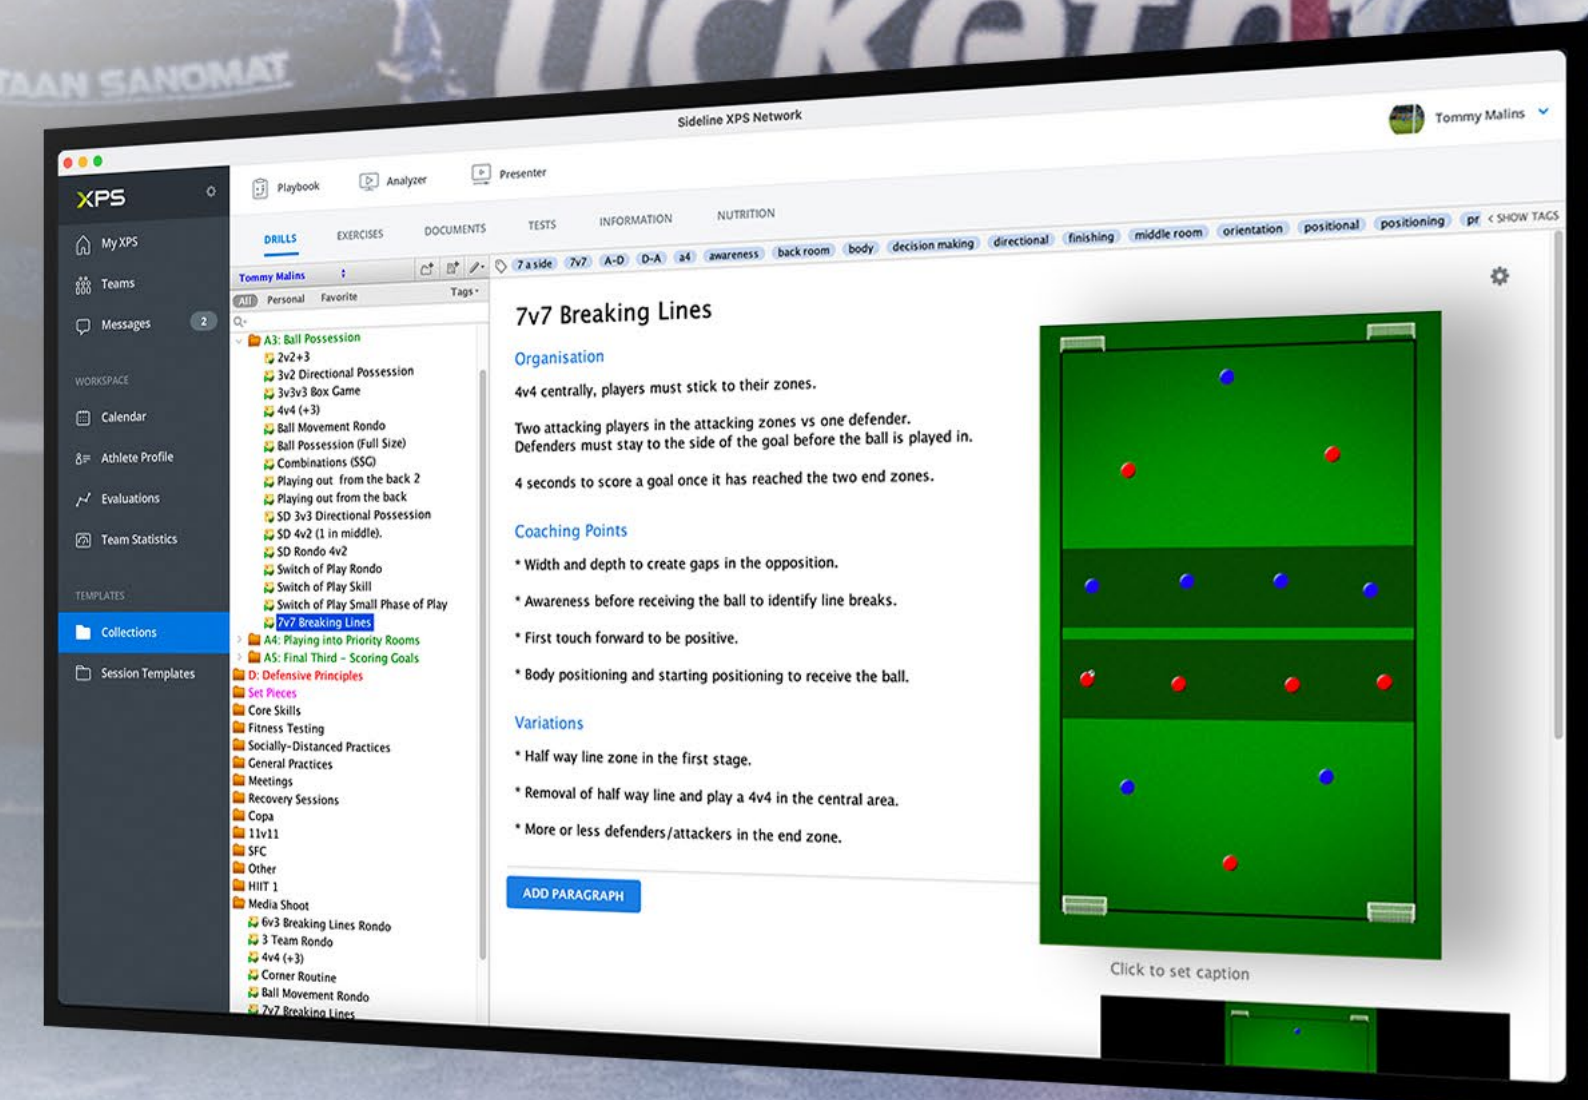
TAAN SANOMAT

Sideline XPS Network

Tommy Malins

XPS

My XPS
Teams
Messages 2

WORKSPACE
Calendar
Athlete Profile
Evaluations
Team Statistics

TEMPLATES
Collections
Session Templates

Playbook
Analyzer
Presenter

DRILLS
EXERCISES
DOCUMENTS
TESTS
INFORMATION
NUTRITION

7 a side
7v7
A-D
D-A
a4
awareness
back room
body
decision making
directional
finishing
middle room
orientation
positional
positioning
pr
< SHOW TAGS

Tommy Malins
All
Personal
Favorite
Tags

A3: Ball Possession
2v2+3
3v2 Directional Possession
3v3v3 Box Game
4v4 (+3)
Ball Movement Rondo
Ball Possession (Full Size)
Combinations (SSG)
Playing out from the back 2
Playing out from the back
SD 3v3 Directional Possession
SD 4v2 (1 in middle).
SD Rondo 4v2
Switch of Play Rondo
Switch of Play Skill
Switch of Play Small Phase of Play
7v7 Breaking Lines
A4: Playing into Priority Rooms
A5: Final Third - Scoring Goals
D: Defensive Principles
Set Pieces
Core Skills
Fitness Testing
Socially-Distanced Practices
General Practices
Meetings
Recovery Sessions
Copa
11v11
SFC
Other
HIIT 1
Media Shoot
6v3 Breaking Lines Rondo
3 Team Rondo
4v4 (+3)
Corner Routine
Ball Movement Rondo
7v7 Breaking Lines

7v7 Breaking Lines

Organisation

4v4 centrally, players must stick to their zones.

Two attacking players in the attacking zones vs one defender. Defenders must stay to the side of the goal before the ball is played in.

4 seconds to score a goal once it has reached the two end zones.

Coaching Points

* Width and depth to create gaps in the opposition.

* Awareness before receiving the ball to identify line breaks.

* First touch forward to be positive.

* Body positioning and starting positioning to receive the ball.

Variations

* Half way line zone in the first stage.

* Removal of half way line and play a 4v4 in the central area.

* More or less defenders/attackers in the end zone.

ADD PARAGRAPH

Click to set caption